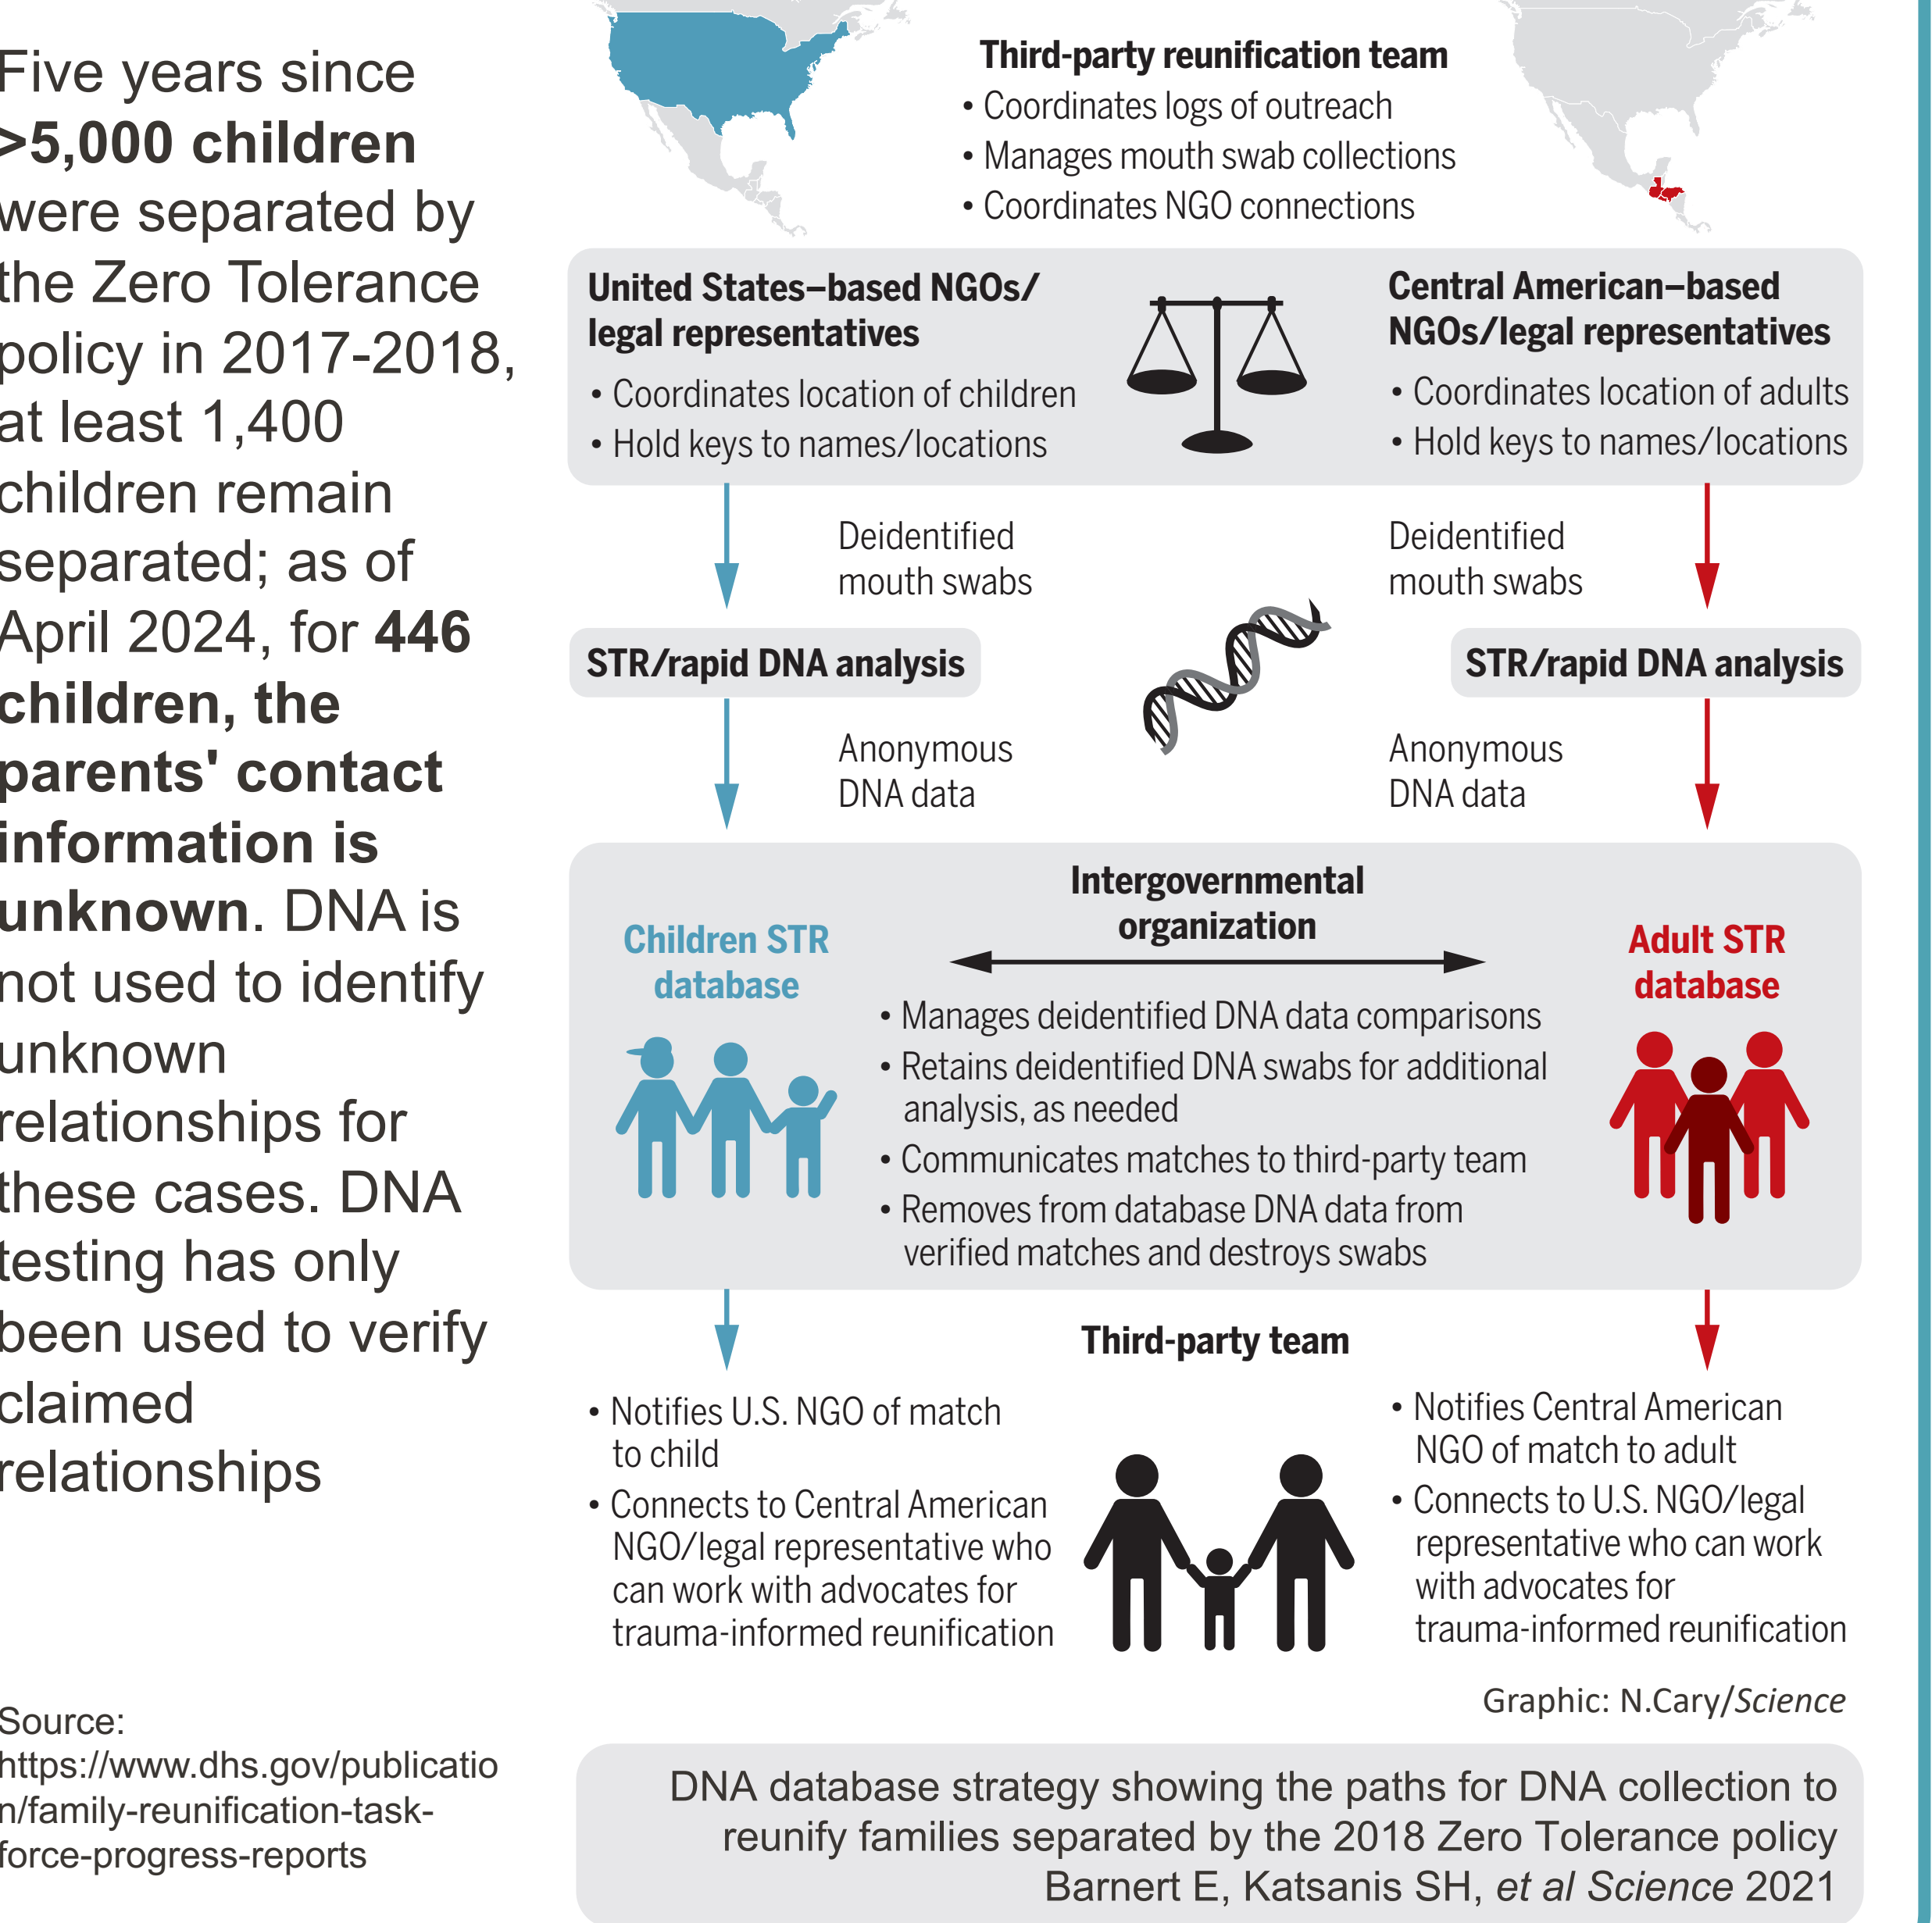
Five years since **>5,000 children** were separated by the Zero Tolerance policy in 2017-2018, at least 1,400 children remain separated; as of April 2024, for **446 children, the parents' contact information is unknown**. DNA is not used to identify unknown relationships for these cases. DNA testing has only been used to verify claimed relationships

Source: https://www.dhs.gov/publication/family-reunification-task-force-progress-reports

**Third-party reunification team**
• Coordinates logs of outreach
• Manages mouth swab collections
• Coordinates NGO connections

**United States–based NGOs/ legal representatives**
• Coordinates location of children
• Hold keys to names/locations

**Central American–based NGOs/legal representatives**
• Coordinates location of adults
• Hold keys to names/locations

Deidentified mouth swabs

Deidentified mouth swabs

**STR/rapid DNA analysis**

**STR/rapid DNA analysis**

Anonymous DNA data

Anonymous DNA data

**Children STR database**

**Intergovernmental organization**
• Manages deidentified DNA data comparisons
• Retains deidentified DNA swabs for additional analysis, as needed
• Communicates matches to third-party team
• Removes from database DNA data from verified matches and destroys swabs

**Adult STR database**

**Third-party team**

• Notifies U.S. NGO of match to child
• Connects to Central American NGO/legal representative who can work with advocates for trauma-informed reunification

• Notifies Central American NGO of match to adult
• Connects to U.S. NGO/legal representative who can work with advocates for trauma-informed reunification

Graphic: N.Cary/*Science*

DNA database strategy showing the paths for DNA collection to reunify families separated by the 2018 Zero Tolerance policy
Barnert E, Katsanis SH, *et al Science* 2021